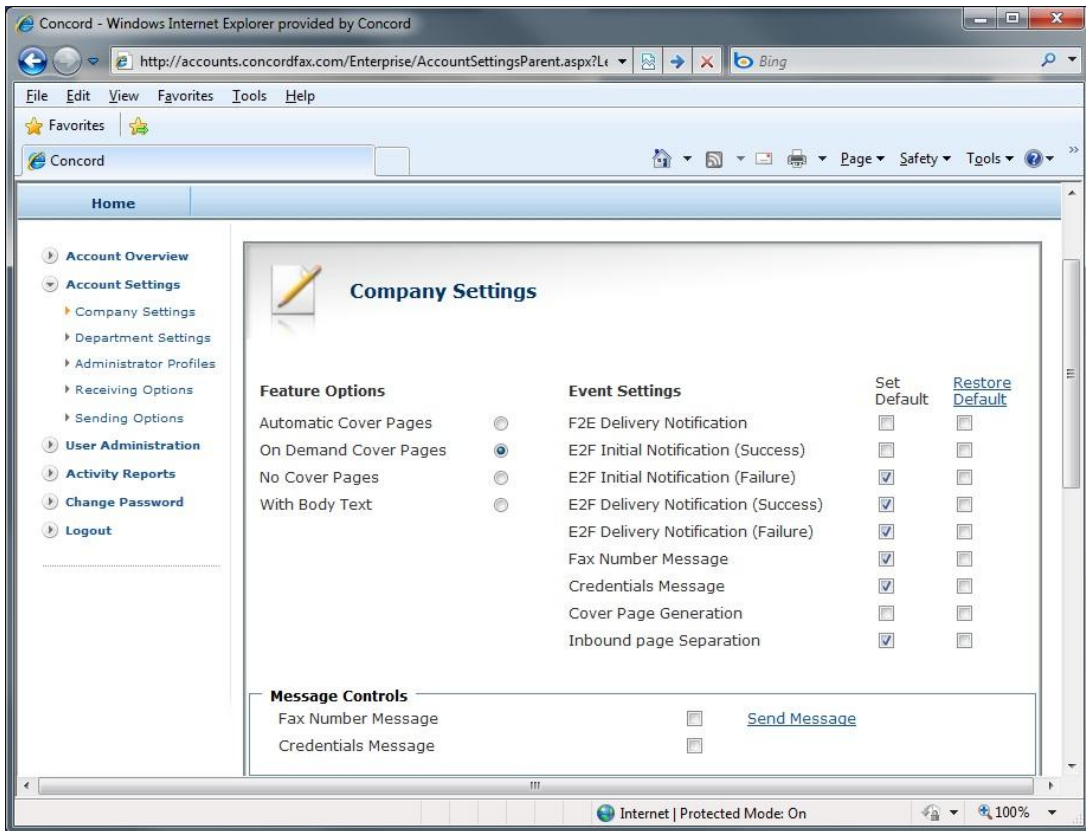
Concord - Windows Internet Explorer provided by Concord

http://accounts.concordfax.com/Enterprise/AccountSettingsParent.aspx?Le

Bing

File Edit View Favorites Tools Help

Favorites

Concord

Page ▾ Safety ▾ Tools ▾

Home

Account Overview
Account Settings
Company Settings
Department Settings
Administrator Profiles
Receiving Options
Sending Options
User Administration
Activity Reports
Change Password
Logout

Company Settings

Feature Options
Automatic Cover Pages
On Demand Cover Pages
No Cover Pages
With Body Text

| Event Settings | Set Default | Restore Default |
|---|---|---|
| F2E Delivery Notification | ☐ | ☐ |
| E2F Initial Notification (Success) | ☐ | ☐ |
| E2F Initial Notification (Failure) | ☑ | ☐ |
| E2F Delivery Notification (Success) | ☑ | ☐ |
| E2F Delivery Notification (Failure) | ☑ | ☐ |
| Fax Number Message | ☑ | ☐ |
| Credentials Message | ☑ | ☐ |
| Cover Page Generation | ☐ | ☐ |
| Inbound page Separation | ☑ | ☐ |

Message Controls
Fax Number Message
Send Message
Credentials Message

Internet | Protected Mode: On

100%